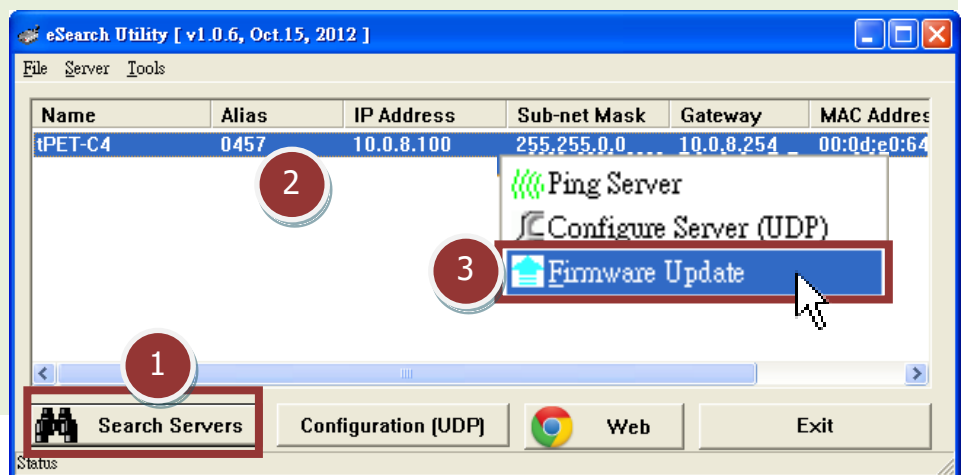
eSearch Utility [ v1.0.6, Oct.15, 2012 ]

File Server Tools

| Name | Alias | IP Address | Sub-net Mask | Gateway | MAC Addres |
|---|---|---|---|---|---|
| tPET-C4 | 0457 | 10.0.8.100 | 255.255.0.0 | 10.0.8.254 | 00:0d:e0:64 |

2

Ping Server
Configure Server (UDP)
3
Firmware Update

1

Search Servers
Configuration (UDP)
Web
Exit

Status